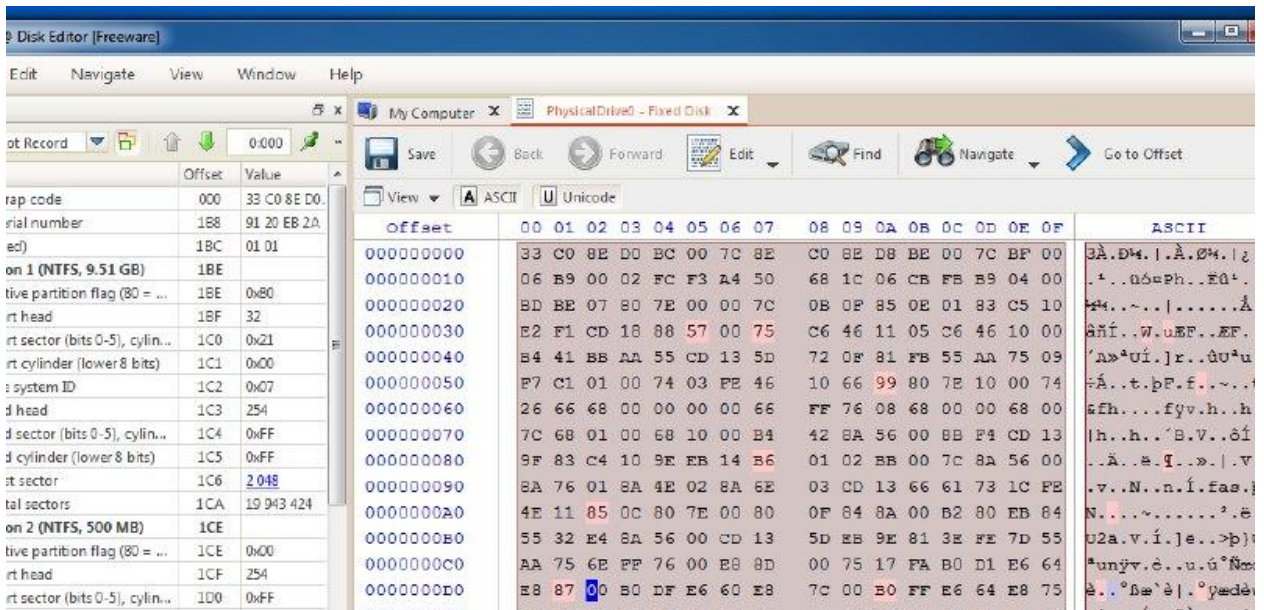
Disk Editor [Freeware]

Edit Navigate View Window Help

ot Record 0:000

| | Offset | Value |
|---|---|---|
| rap code | 000 | 33 C0 8E D0. |
| rial number | 1B8 | 91 20 EB 2A |
| ed) | 1BC | 01 01 |
| on 1 (NTFS, 9.51 GB) | 1BE | |
| tive partition flag (80 = ... | 1BE | 0x80 |
| rt head | 1BF | 32 |
| rt sector (bits 0-5), cylin... | 1C0 | 0x21 |
| rt cylinder (lower 8 bits) | 1C1 | 0x00 |
| system ID | 1C2 | 0x07 |
| d head | 1C3 | 254 |
| d sector (bits 0-5), cylin... | 1C4 | 0xFF |
| d cylinder (lower 8 bits) | 1C5 | 0xFF |
| rt sector | 1C6 | 2 048 |
| tal sectors | 1CA | 19 943 424 |
| on 2 (NTFS, 500 MB) | 1CE | |
| tive partition flag (80 = ... | 1CE | 0x00 |
| rt head | 1CF | 254 |
| rt sector (bits 0-5), cylin... | 1D0 | 0xFF |

My Computer PhysicalDrive0 - Fixed Disk

Save Back Forward Edit Find Navigate Go to Offset

View A ASCII U Unicode

| Offset | 00 01 02 03 04 05 06 07 | 08 09 0A 0B 0C 0D 0E 0F | ASCII |
|---|---|---|---|
| 000000000 | 33 C0 8E D0 BC 00 7C 8E | C0 8E D8 BE 00 7C BF 00 | 3À.Ð¼.\|.À.Ø¾.\|¿ |
| 000000010 | 06 B9 00 02 FC F3 A4 50 | 68 1C 06 CB FB B9 04 00 | .¹..üó¤Ph..Ëû¹. |
| 000000020 | BD BE 07 80 7E 00 00 7C | 0B 0F 85 0E 01 83 C5 10 | ½¾..~..\|......Å |
| 000000030 | E2 F1 CD 18 88 57 00 75 | C6 46 11 05 C6 46 10 00 | âñÍ..W.uÆF..ÆF. |
| 000000040 | B4 41 BB AA 55 CD 13 5D | 72 0F 81 FB 55 AA 75 09 | ´A»ªUÍ.]r..ûUªu |
| 000000050 | F7 C1 01 00 74 03 FE 46 | 10 66 99 80 7E 10 00 74 | ÷Á..t.þF.f..~.. |
| 000000060 | 26 66 68 00 00 00 00 66 | FF 76 08 68 00 00 68 00 | &fh....fÿv.h..h |
| 000000070 | 7C 68 01 00 68 10 00 B4 | 42 8A 56 00 8B F4 CD 13 | \|h..h..´B.V..ôÍ |
| 000000080 | 9F 83 C4 10 9E EB 14 B6 | 01 02 BB 00 7C 8A 56 00 | ..Ä..ë.¶..».\|.V |
| 000000090 | 8A 76 01 8A 4E 02 8A 6E | 03 CD 13 66 61 73 1C FE | .v..N..n.Í.fas. |
| 0000000A0 | 4E 11 85 0C 80 7E 00 80 | 0F 84 8A 00 B2 80 EB 84 | N....~......².ë |
| 0000000B0 | 55 32 E4 8A 56 00 CD 13 | 5D EB 9E 81 3E FE 7D 55 | U2ä.V.Í.]ë..>þ}U |
| 0000000C0 | AA 75 6E FF 76 00 E8 8D | 00 75 17 FA B0 D1 E6 64 | ªunÿv.è..u.ú°Ñæd |
| 0000000D0 | E8 87 00 B0 DF E6 60 E8 | 7C 00 B0 FF E6 64 E8 75 | è..°ßæ`è\|.°ÿædèu |